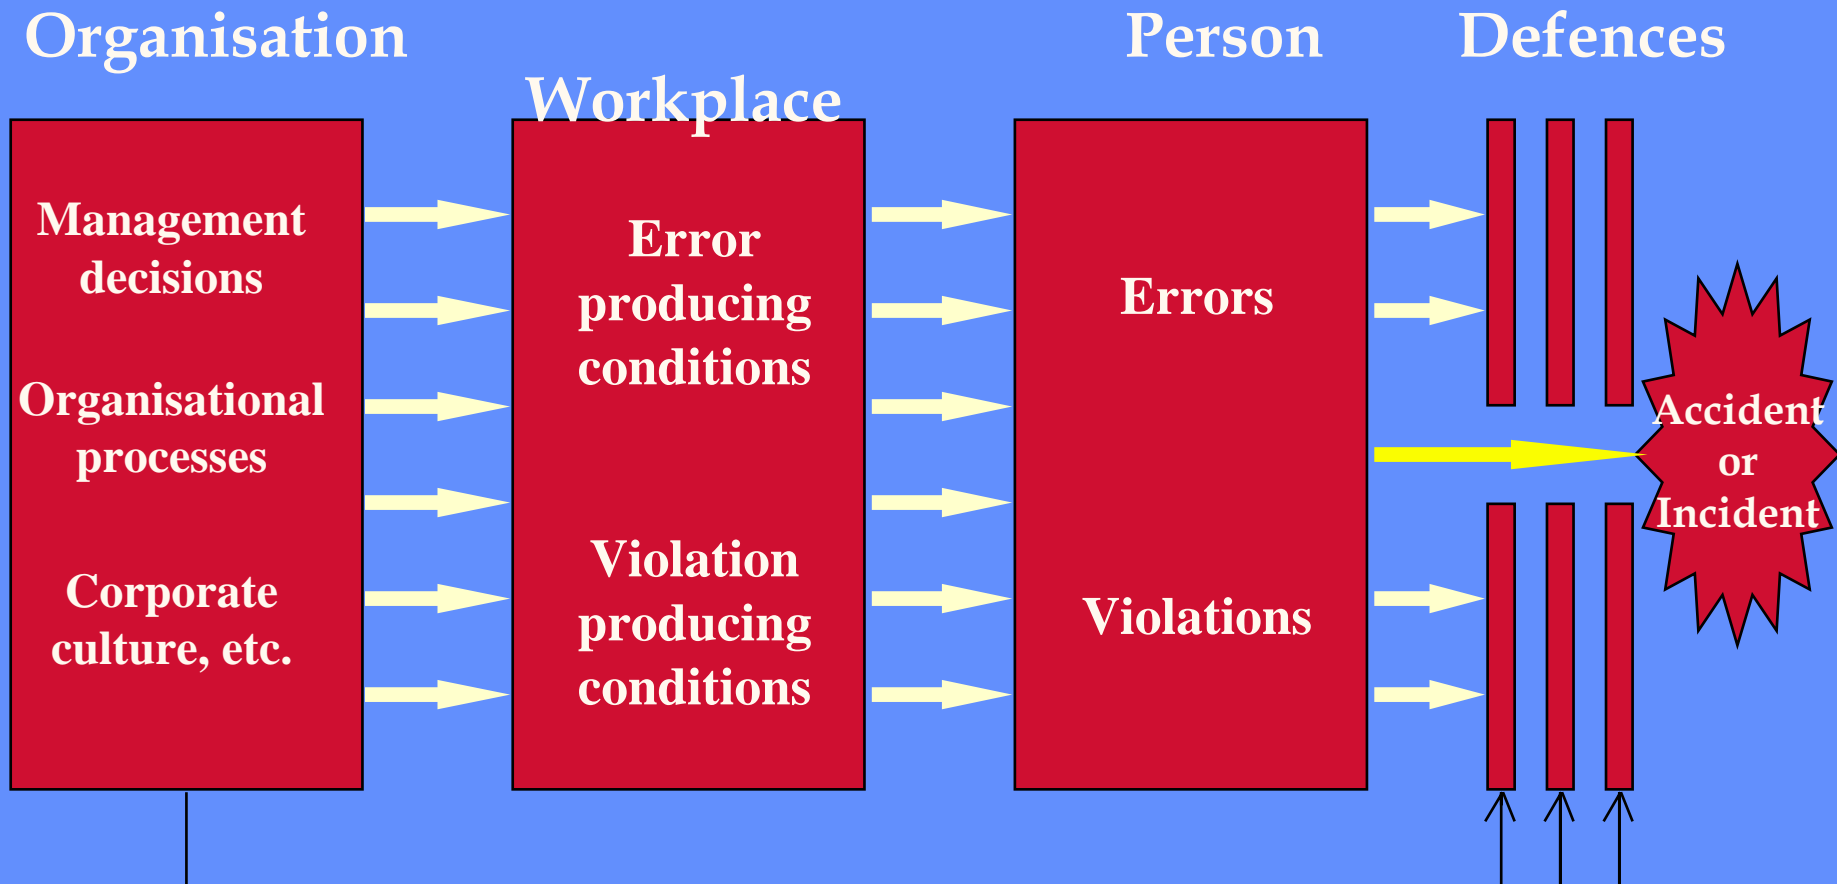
Organisation

Workplace

Person

Defences

Management decisions

Organisational processes

Corporate culture, etc.

Error producing conditions

Violation producing conditions

Errors

Violations

Accident or Incident